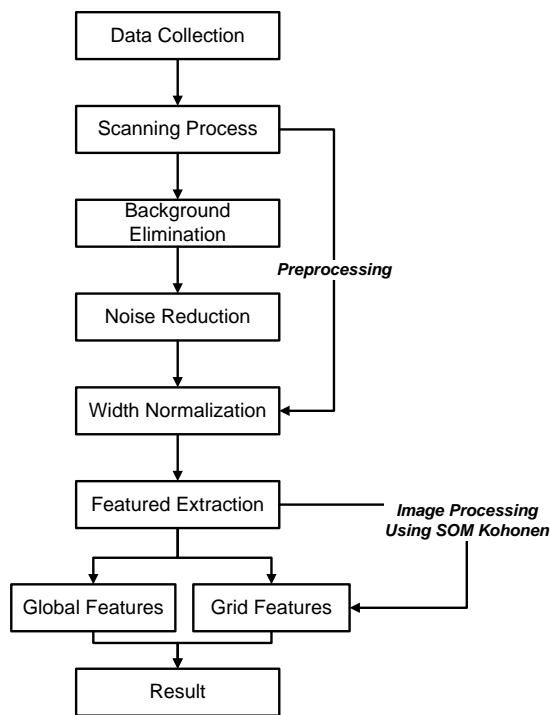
Data Collection

Scanning Process

Background Elimination

Preprocessing

Noise Reduction

Width Normalization

Featured Extraction

Image Processing Using SOM Kohonen

Global Features

Grid Features

Result